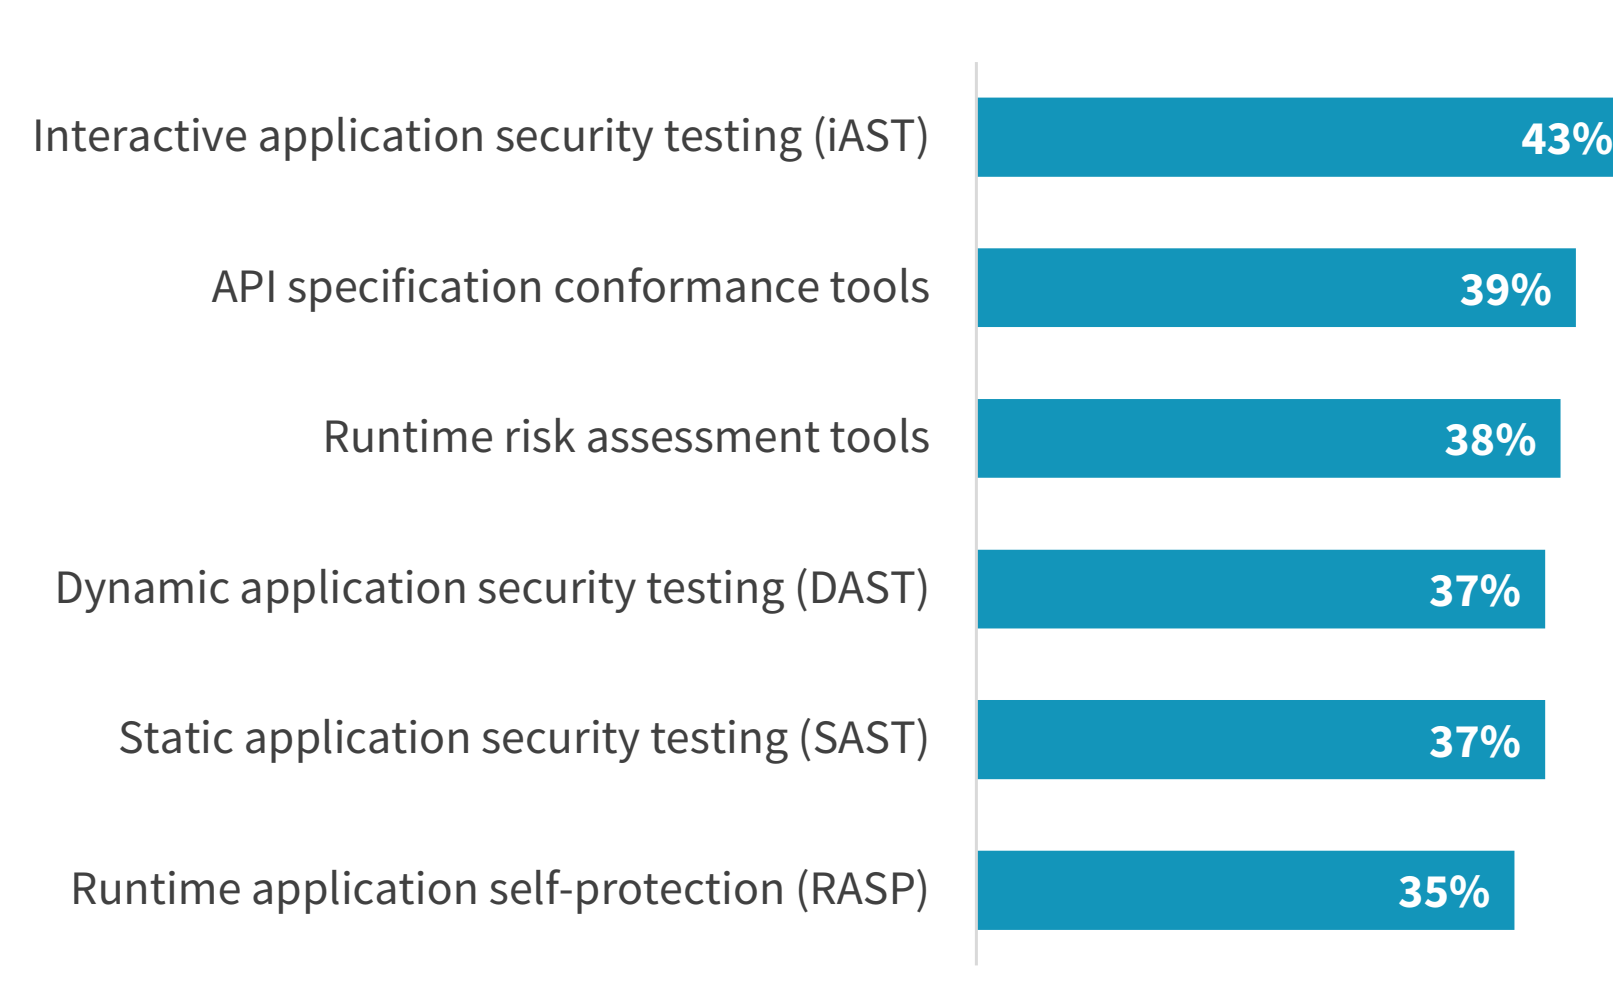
Interactive application security testing (iAST) 43%

API specification conformance tools 39%

Runtime risk assessment tools 38%

Dynamic application security testing (DAST) 37%

Static application security testing (SAST) 37%

Runtime application self-protection (RASP) 35%